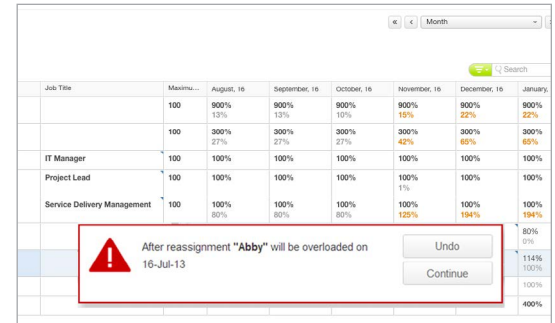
« ‹ Month

Search

| Job Title | Maximu... | August, 16 | September, 16 | October, 16 | November, 16 | December, 16 | January, |
|---|---|---|---|---|---|---|---|
| | 100 | 900% 13% | 900% 13% | 900% 10% | 900% 15% | 900% 22% | 900% 22% |
| | 100 | 300% 27% | 300% 27% | 300% 27% | 300% 42% | 300% 65% | 300% 65% |
| IT Manager | 100 | 100% | 100% | 100% | 100% | 100% | 100% |
| Project Lead | 100 | 100% | 100% | 100% | 100% 1% | 100% | 100% |
| Service Delivery Management | 100 | 100% 80% | 100% 80% | 100% 80% | 100% 125% | 100% 194% | 100% 194% |
| | | | | | | | 80% 0% |
| | | | | | | | 114% 100% |
| | | | | | | | 100% |
| | | | | | | | 400% |

After reassignment "Abby" will be overloaded on 16-Jul-13

Undo

Continue